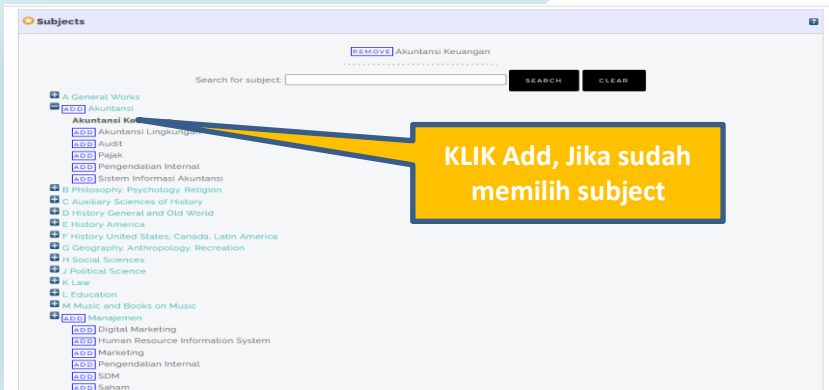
Subjects

?

REMOVE Akuntansi Keuangan

Search for subject: SEARCH CLEAR

A General Works
ADD Akuntansi
Akuntansi Ke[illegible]
ADD Akuntansi Lingkungan
ADD Audit
ADD Pajak
ADD Pengendalian Internal
ADD Sistem Informasi Akuntansi
B Philosophy. Psychology. Religion
C Auxiliary Sciences of History
D History General and Old World
E History America
F History United States, Canada, Latin America
G Geography. Anthropology. Recreation
H Social Sciences
J Political Science
K Law
L Education
M Music and Books on Music
ADD Manajemen
ADD Digital Marketing
ADD Human Resource Information System
ADD Marketing
ADD Pengendalian Internal
ADD SDM
ADD Saham

KLIK Add, Jika sudah memilih subject